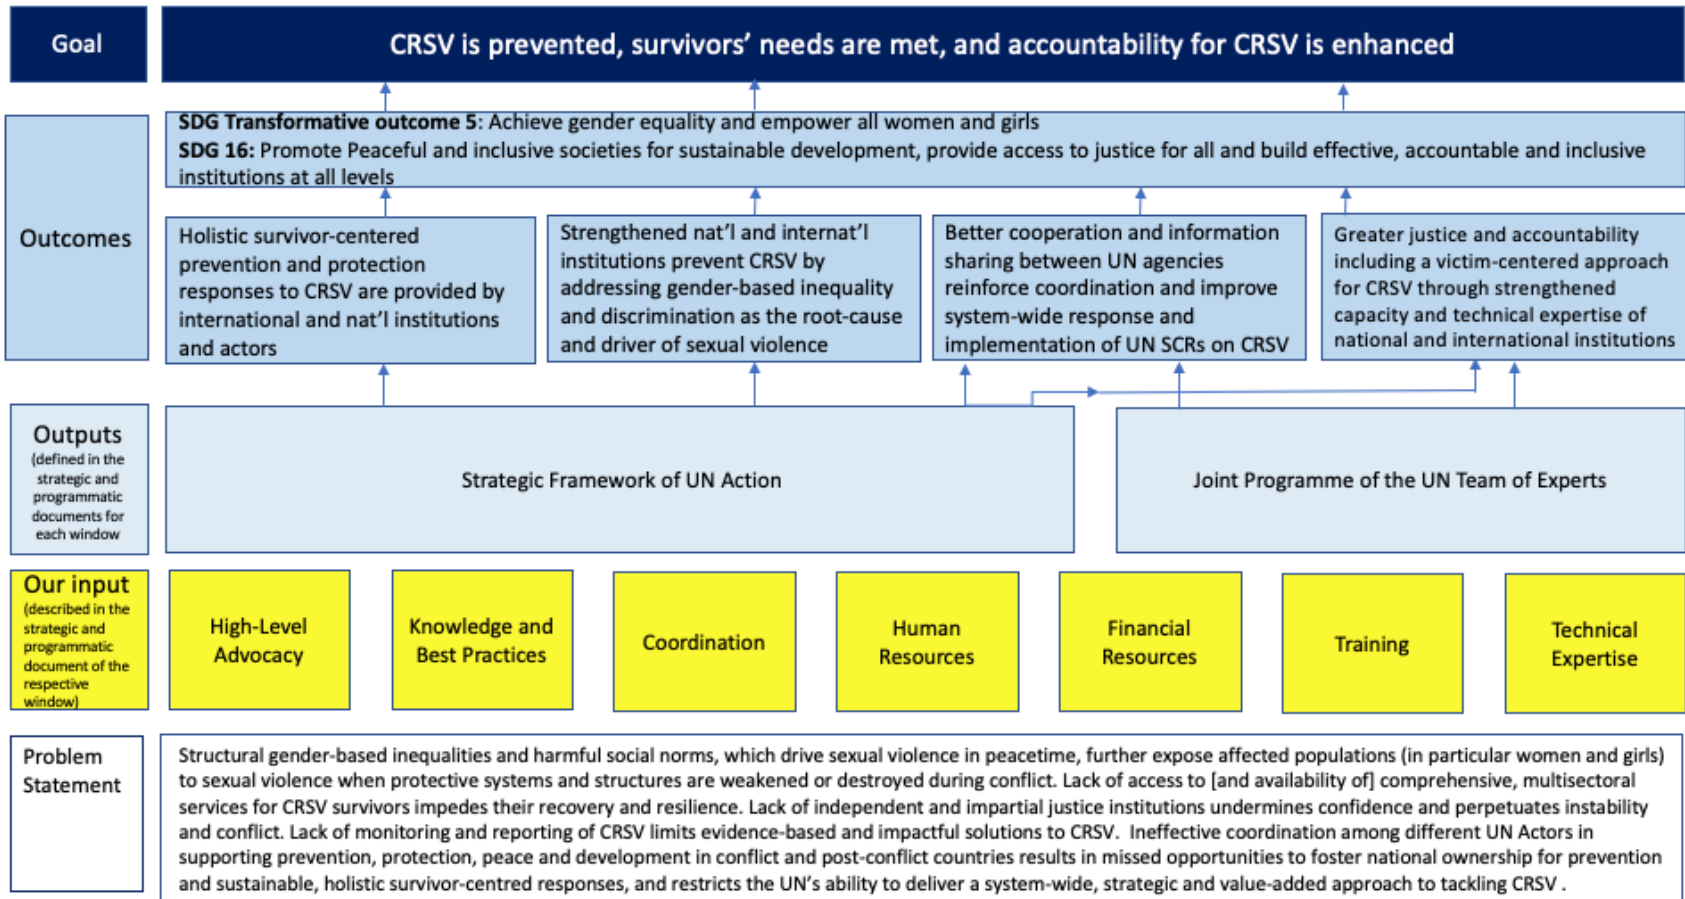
Goal

CRSV is prevented, survivors' needs are met, and accountability for CRSV is enhanced

Outcomes

SDG Transformative outcome 5: Achieve gender equality and empower all women and girls
SDG 16: Promote Peaceful and inclusive societies for sustainable development, provide access to justice for all and build effective, accountable and inclusive institutions at all levels

Holistic survivor-centered prevention and protection responses to CRSV are provided by international and nat'l institutions and actors

Strengthened nat'l and internat'l institutions prevent CRSV by addressing gender-based inequality and discrimination as the root-cause and driver of sexual violence

Better cooperation and information sharing between UN agencies reinforce coordination and improve system-wide response and implementation of UN SCRs on CRSV

Greater justice and accountability including a victim-centered approach for CRSV through strengthened capacity and technical expertise of national and international institutions

Outputs
(defined in the strategic and programmatic documents for each window)

Strategic Framework of UN Action

Joint Programme of the UN Team of Experts

Our input
(described in the strategic and programmatic document of the respective window)

High-Level Advocacy

Knowledge and Best Practices

Coordination

Human Resources

Financial Resources

Training

Technical Expertise

Problem Statement

Structural gender-based inequalities and harmful social norms, which drive sexual violence in peacetime, further expose affected populations (in particular women and girls) to sexual violence when protective systems and structures are weakened or destroyed during conflict. Lack of access to [and availability of] comprehensive, multisectoral services for CRSV survivors impedes their recovery and resilience. Lack of independent and impartial justice institutions undermines confidence and perpetuates instability and conflict. Lack of monitoring and reporting of CRSV limits evidence-based and impactful solutions to CRSV. Ineffective coordination among different UN Actors in supporting prevention, protection, peace and development in conflict and post-conflict countries results in missed opportunities to foster national ownership for prevention and sustainable, holistic survivor-centred responses, and restricts the UN's ability to deliver a system-wide, strategic and value-added approach to tackling CRSV .